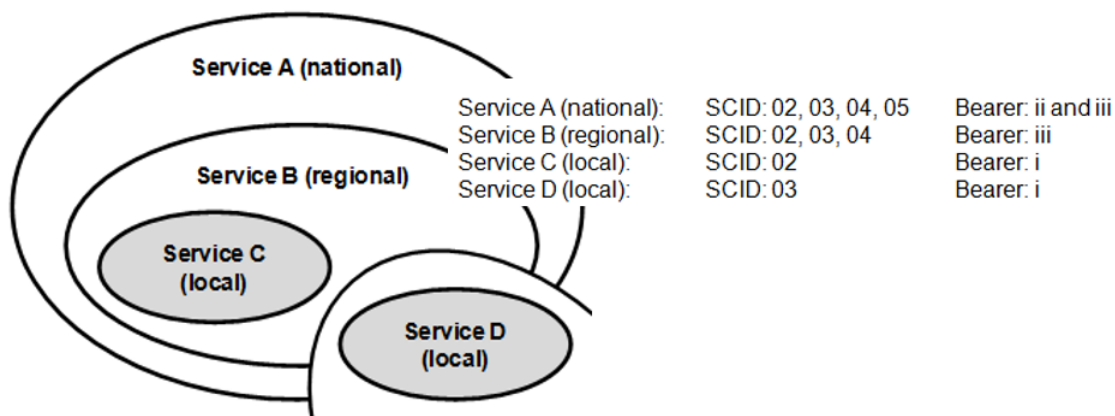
Service A (national)

Service B (regional)

Service C (local)

Service D (local)

| | | |
|---|---|---|
| Service A (national): | SCID: 02, 03, 04, 05 | Bearer: ii and iii |
| Service B (regional): | SCID: 02, 03, 04 | Bearer: iii |
| Service C (local): | SCID: 02 | Bearer: i |
| Service D (local): | SCID: 03 | Bearer: i |